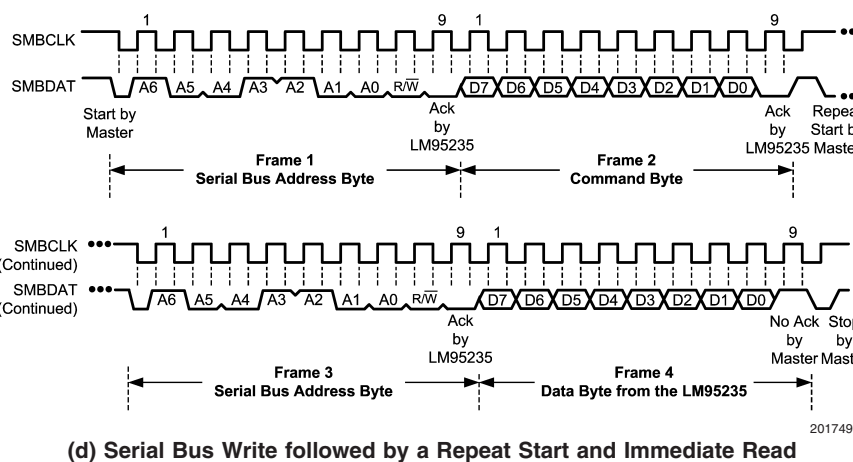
SMBCLK
1
9
1
9
SMBDAT
A6 A5 A4 A3 A2 A1 A0 R/$\overline{W}$
D7 D6 D5 D4 D3 D2 D1 D0
Start by Master
Ack by LM95235
Ack by LM95235
Repea Start b Maste
Frame 1
Serial Bus Address Byte
Frame 2
Command Byte

SMBCLK (Continued)
1
9
1
9
SMBDAT (Continued)
A6 A5 A4 A3 A2 A1 A0 R/$\overline{W}$
D7 D6 D5 D4 D3 D2 D1 D0
Ack by LM95235
No Ack by Master
Sto by Mast
Frame 3
Serial Bus Address Byte
Frame 4
Data Byte from the LM95235
201749
(d) Serial Bus Write followed by a Repeat Start and Immediate Read